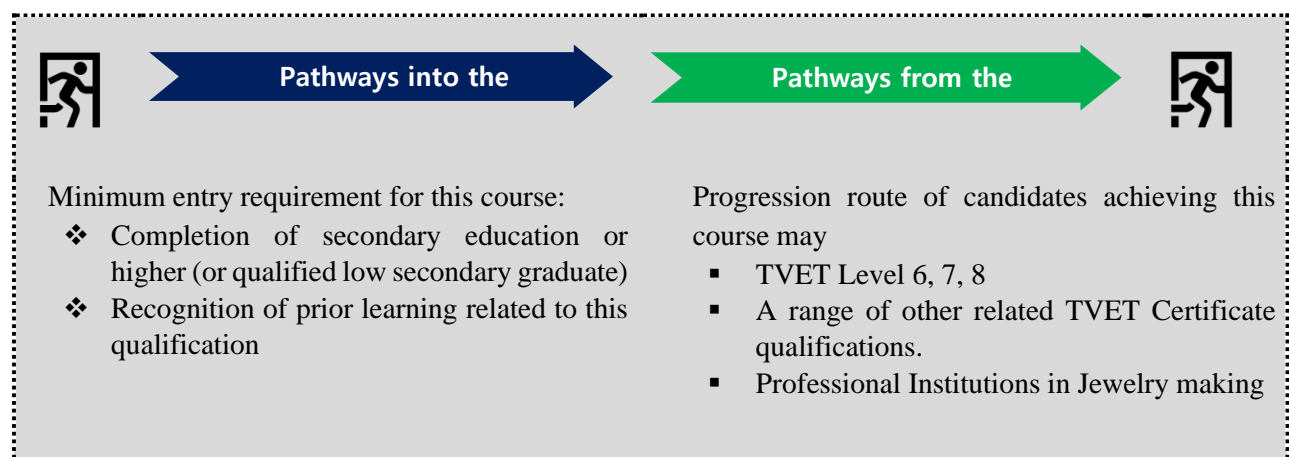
Pathways into the

Pathways from the

Minimum entry requirement for this course:

❖ Completion of secondary education or higher (or qualified low secondary graduate)
❖ Recognition of prior learning related to this qualification

Progression route of candidates achieving this course may

▪ TVET Level 6, 7, 8
▪ A range of other related TVET Certificate qualifications.
▪ Professional Institutions in Jewelry making